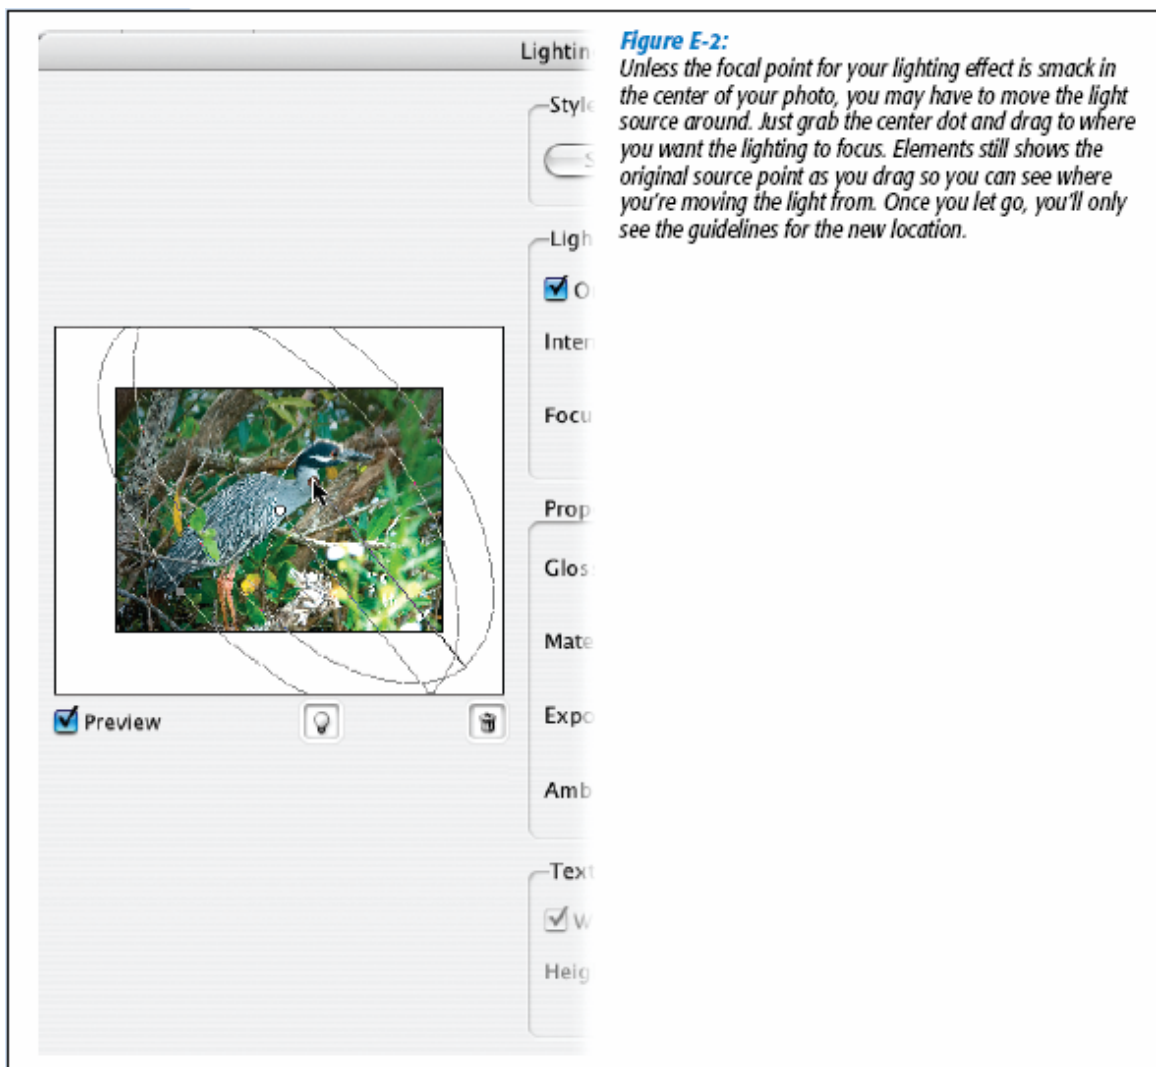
Lightin

Style

Ligh

O

Inter

Focu

Prop

Glos

Mate

Expo

Amb

Text

W

Heig

Preview

**Figure E-2:**
Unless the focal point for your lighting effect is smack in the center of your photo, you may have to move the light source around. Just grab the center dot and drag to where you want the lighting to focus. Elements still shows the original source point as you drag so you can see where you're moving the light from. Once you let go, you'll only see the guidelines for the new location.